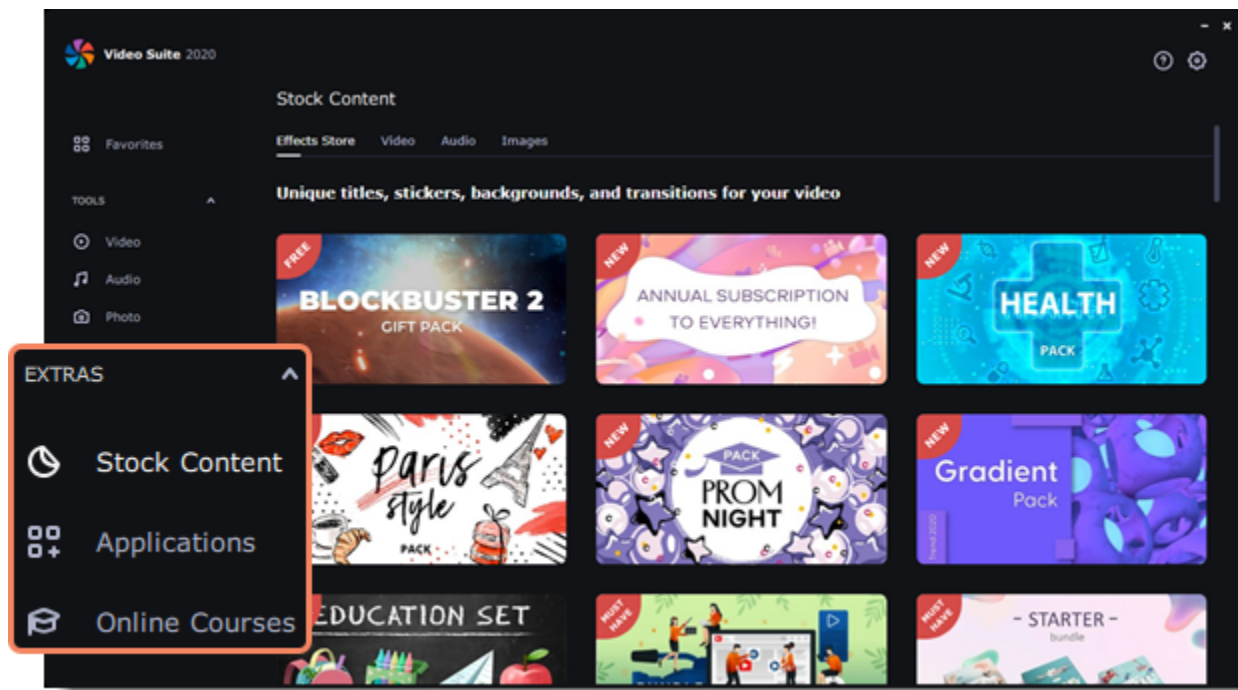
Video Suite 2020

Favorites

TOOLS

Video

Audio

Photo

EXTRAS

Stock Content

Applications

Online Courses

Stock Content

Effects Store Video Audio Images

Unique titles, stickers, backgrounds, and transitions for your video

FREE
BLOCKBUSTER 2
GIFT PACK

NEW
ANNUAL SUBSCRIPTION TO EVERYTHING!

NEW
HEALTH
PACK

Paris style
PACK

NEW
PACK
PROM NIGHT

NEW
Gradient
Pack

EDUCATION SET

MUST HAVE

MUST HAVE
- STARTER -
bundle